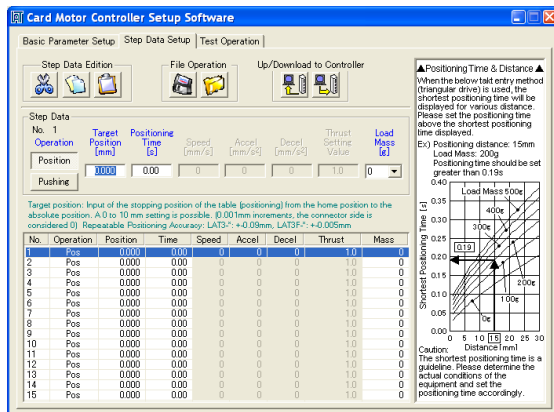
Card Motor Controller Setup Software

Basic Parameter Setup | Step Data Setup | Test Operation

Step Data Edition

File Operation

Up/Download to Controller

Step Data
No. 1
Operation
Target Position [mm]
Positioning Time [s]
Speed [mm/s]
Accel [mm/s²]
Decel [mm/s²]
Thrust Setting Value
Load Mass [g]

Position
Pushing
0.000
0.00
0
0
0
1.0
0

Target position: Input of the stopping position of the table (positioning) from the home position to the absolute position. A 0 to 10 mm setting is possible. (0.001mm increments, the connector side is considered 0) Repeatable Positioning Accuracy: LAT3*: +-0.09mm, LAT3F*: +-0.005mm

| No. | Operation | Position | Time | Speed | Accel | Decel | Thrust | Mass |
|---|---|---|---|---|---|---|---|---|
| 1 | Pos | 0.000 | 0.00 | 0 | 0 | 0 | 1.0 | 0 |
| 2 | Pos | 0.000 | 0.00 | 0 | 0 | 0 | 1.0 | 0 |
| 3 | Pos | 0.000 | 0.00 | 0 | 0 | 0 | 1.0 | 0 |
| 4 | Pos | 0.000 | 0.00 | 0 | 0 | 0 | 1.0 | 0 |
| 5 | Pos | 0.000 | 0.00 | 0 | 0 | 0 | 1.0 | 0 |
| 6 | Pos | 0.000 | 0.00 | 0 | 0 | 0 | 1.0 | 0 |
| 7 | Pos | 0.000 | 0.00 | 0 | 0 | 0 | 1.0 | 0 |
| 8 | Pos | 0.000 | 0.00 | 0 | 0 | 0 | 1.0 | 0 |
| 9 | Pos | 0.000 | 0.00 | 0 | 0 | 0 | 1.0 | 0 |
| 10 | Pos | 0.000 | 0.00 | 0 | 0 | 0 | 1.0 | 0 |
| 11 | Pos | 0.000 | 0.00 | 0 | 0 | 0 | 1.0 | 0 |
| 12 | Pos | 0.000 | 0.00 | 0 | 0 | 0 | 1.0 | 0 |
| 13 | Pos | 0.000 | 0.00 | 0 | 0 | 0 | 1.0 | 0 |
| 14 | Pos | 0.000 | 0.00 | 0 | 0 | 0 | 1.0 | 0 |
| 15 | Pos | 0.000 | 0.00 | 0 | 0 | 0 | 1.0 | 0 |

▲Positioning Time & Distance ▲
When the below takt entry method (triangular drive) is used, the shortest positioning time will be displayed for various distance. Please set the positioning time above the shortest positioning time displayed.
Ex) Positioning distance: 15mm
Load Mass: 200g
Positioning time should be set greater than 0.19s

Load Mass 500g
400g
300g
200g
100g
0g
0.19
Shortest Positioning Time [s]
0.40
0.35
0.30
0.25
0.20
0.15
0.10
0.05
0.00
0 5 10 15 20 25 30
Distance [mm]

Caution:
The shortest positioning time is a guideline. Please determine the actual conditions of the equipment and set the positioning time accordingly.